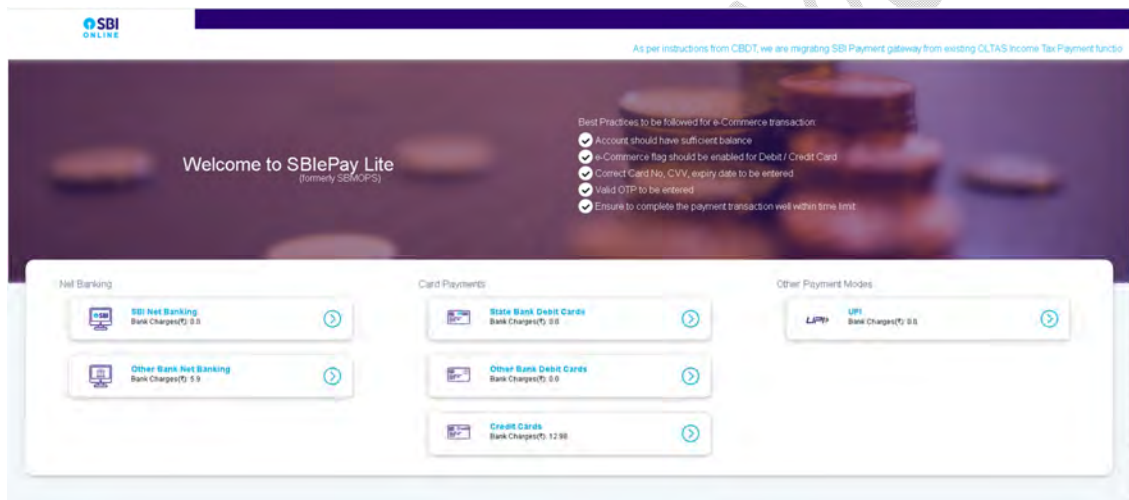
SBI ONLINE

As per instructions from CBDT, we are migrating SBI Payment gateway from existing OLTAS Income Tax Payment functio

Welcome to SBIePay Lite
(formerly SBMOPS)

Best Practices to be followed for e-Commerce transaction:
Account should have sufficient balance
e-Commerce flag should be enabled for Debit / Credit Card
Correct Card No, CVV, expiry date to be entered
Valid OTP to be entered
Ensure to complete the payment transaction well within time limit

Net Banking

SBI Net Banking
Bank Charges(₹): 0.0

Other Bank Net Banking
Bank Charges(₹): 5.9

Card Payments

State Bank Debit Cards
Bank Charges(₹): 0.0

Other Bank Debit Cards
Bank Charges(₹): 0.0

Credit Cards
Bank Charges(₹): 12.98

Other Payment Modes

UPI
Bank Charges(₹): 0.0